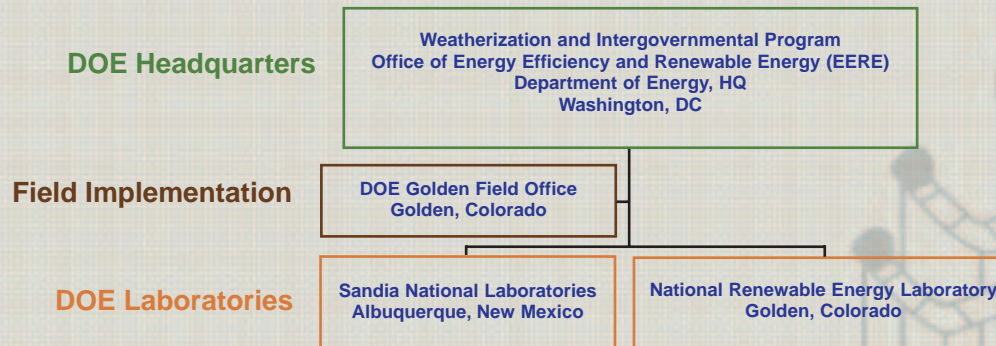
DOE Headquarters

Weatherization and Intergovernmental Program
Office of Energy Efficiency and Renewable Energy (EERE)
Department of Energy, HQ
Washington, DC

Field Implementation

DOE Golden Field Office
Golden, Colorado

DOE Laboratories

Sandia National Laboratories
Albuquerque, New Mexico

National Renewable Energy Laboratory
Golden, Colorado